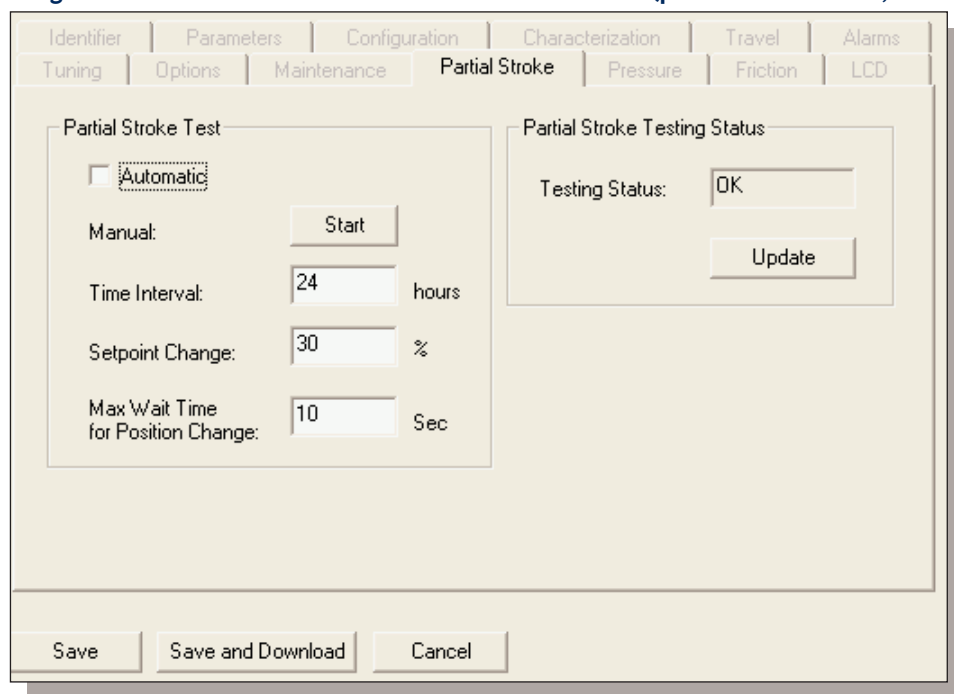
Identifier | Parameters | Configuration | Characterization | Travel | Alarms
Tuning | Options | Maintenance | Partial Stroke | Pressure | Friction | LCD

Partial Stroke Test

Automatic

Manual: Start

Time Interval: 24 hours

Setpoint Change: 30 %

Max Wait Time for Position Change: 10 Sec

Partial Stroke Testing Status

Testing Status: OK

Update

Save | Save and Download | Cancel